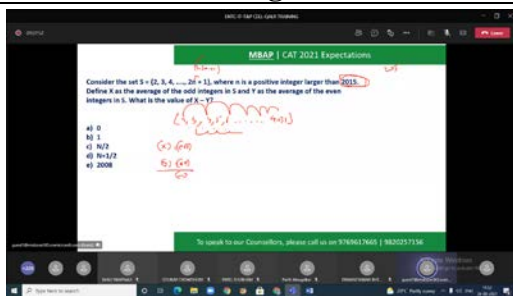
MBAP | CAT 2021 Expectations

Consider the set S = {2, 3, 4, ....., 2n + 1}, where n is a positive integer larger than 2015. Define X as the average of the odd integers in S and Y as the average of the even integers in S. What is the value of X – Y?

a) 0
b) 1
c) N/2
d) N+1/2
e) 2008

To speak to our Counsellors, please call us on 9769617665 | 9820257156

Leave